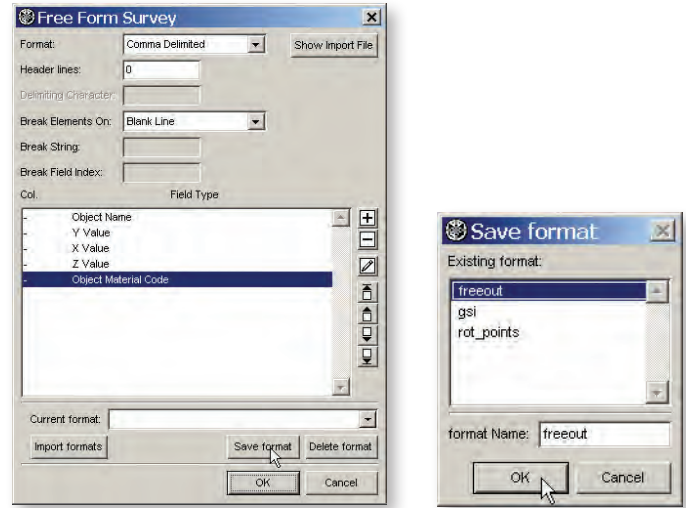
Free Form Survey

Format: Comma Delimited
Show Import File
Header lines: 0
Delimiting Character:
Break Elements On: Blank Line
Break String:
Break Field Index:

| Col. | Field Type |
|---|---|
| - | Object Name |
| - | Y Value |
| - | X Value |
| - | Z Value |
| - | Object Material Code |

Current format:
Import formats
Save format
Delete format
OK
Cancel

Save format

Existing format:
freeout
gsi
rot_points

format Name: freeout
OK
Cancel